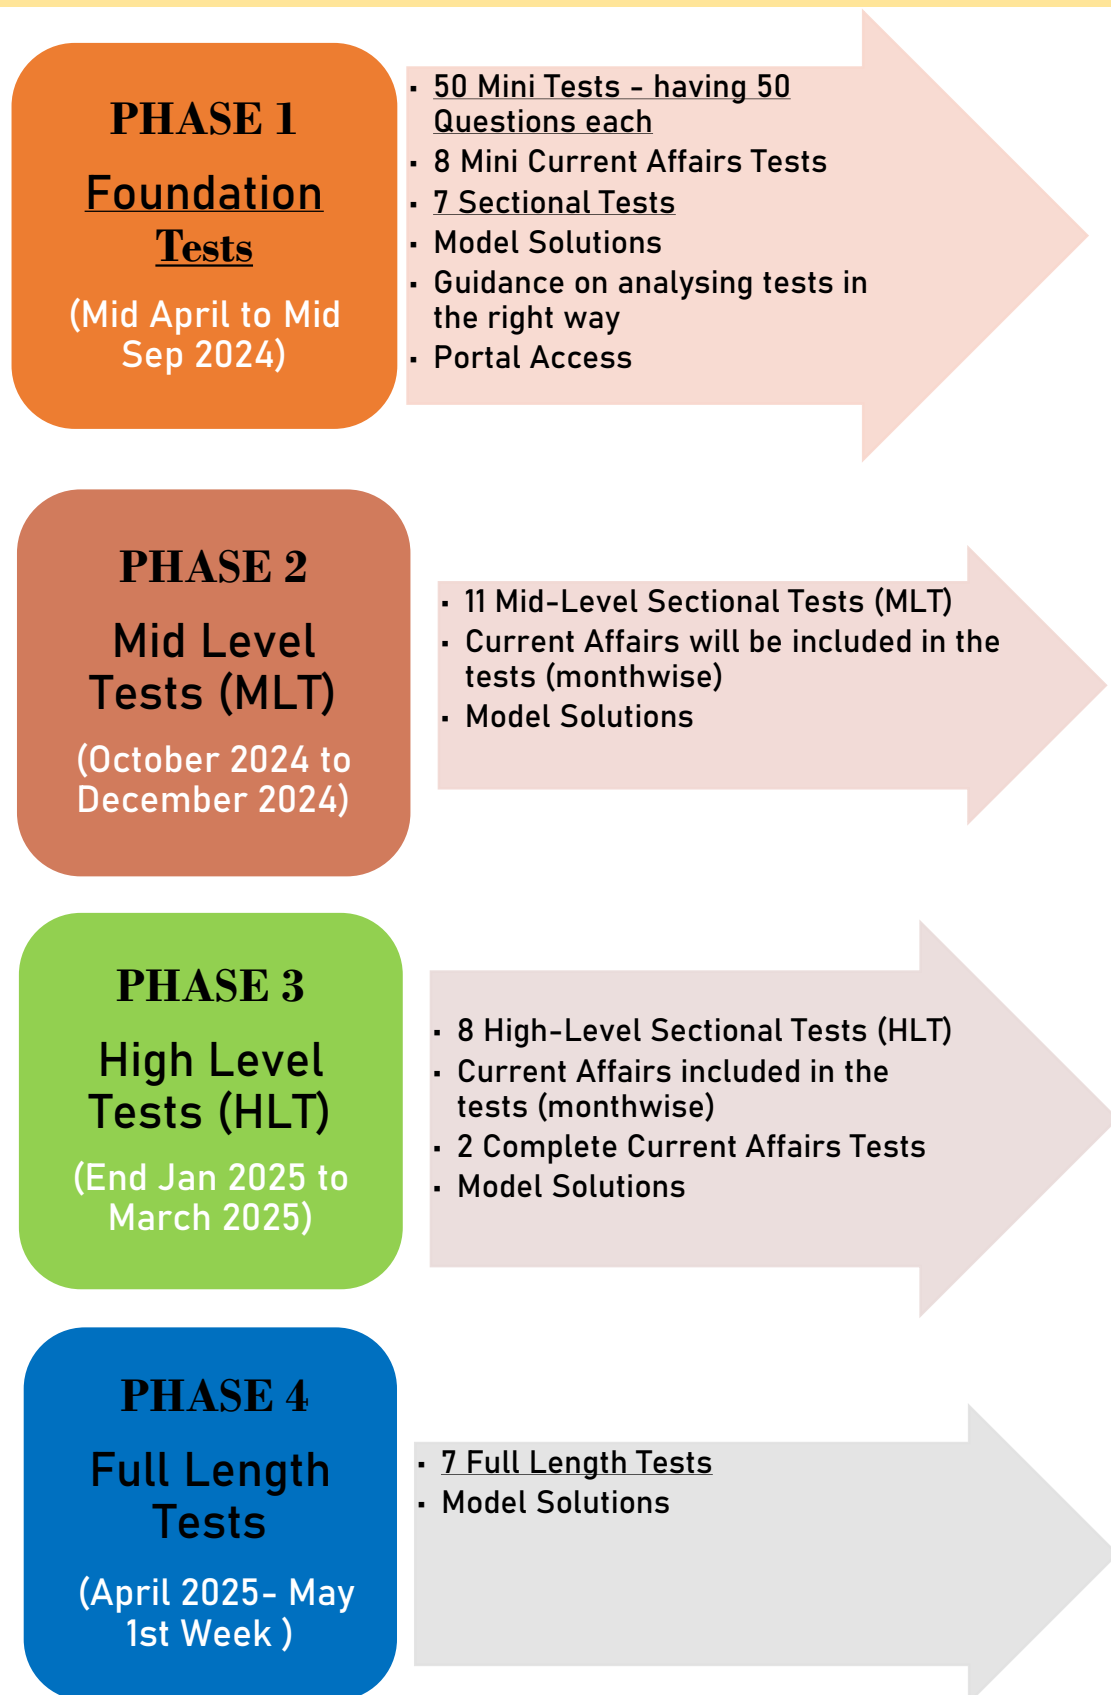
PHASE 1

Foundation Tests

(Mid April to Mid Sep 2024)

- 50 Mini Tests - having 50 Questions each
- 8 Mini Current Affairs Tests
- 7 Sectional Tests
- Model Solutions
- Guidance on analysing tests in the right way
- Portal Access

PHASE 2

Mid Level Tests (MLT)

(October 2024 to December 2024)

- 11 Mid-Level Sectional Tests (MLT)
- Current Affairs will be included in the tests (monthwise)
- Model Solutions

PHASE 3

High Level Tests (HLT)

(End Jan 2025 to March 2025)

- 8 High-Level Sectional Tests (HLT)
- Current Affairs included in the tests (monthwise)
- 2 Complete Current Affairs Tests
- Model Solutions

PHASE 4

Full Length Tests

(April 2025- May 1st Week )

- 7 Full Length Tests
- Model Solutions